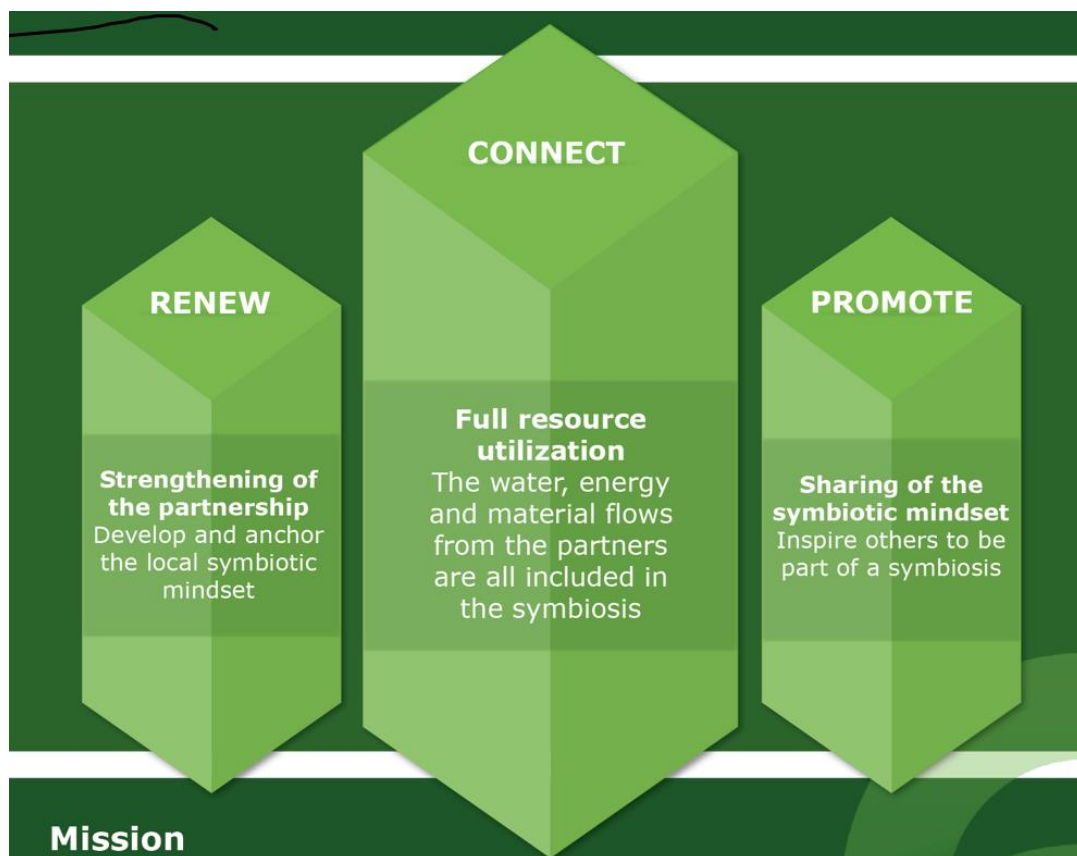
CONNECT

RENEW

PROMOTE

Full resource utilization
The water, energy and material flows from the partners are all included in the symbiosis

Strengthening of the partnership
Develop and anchor the local symbiotic mindset

Sharing of the symbiotic mindset
Inspire others to be part of a symbiosis

Mission